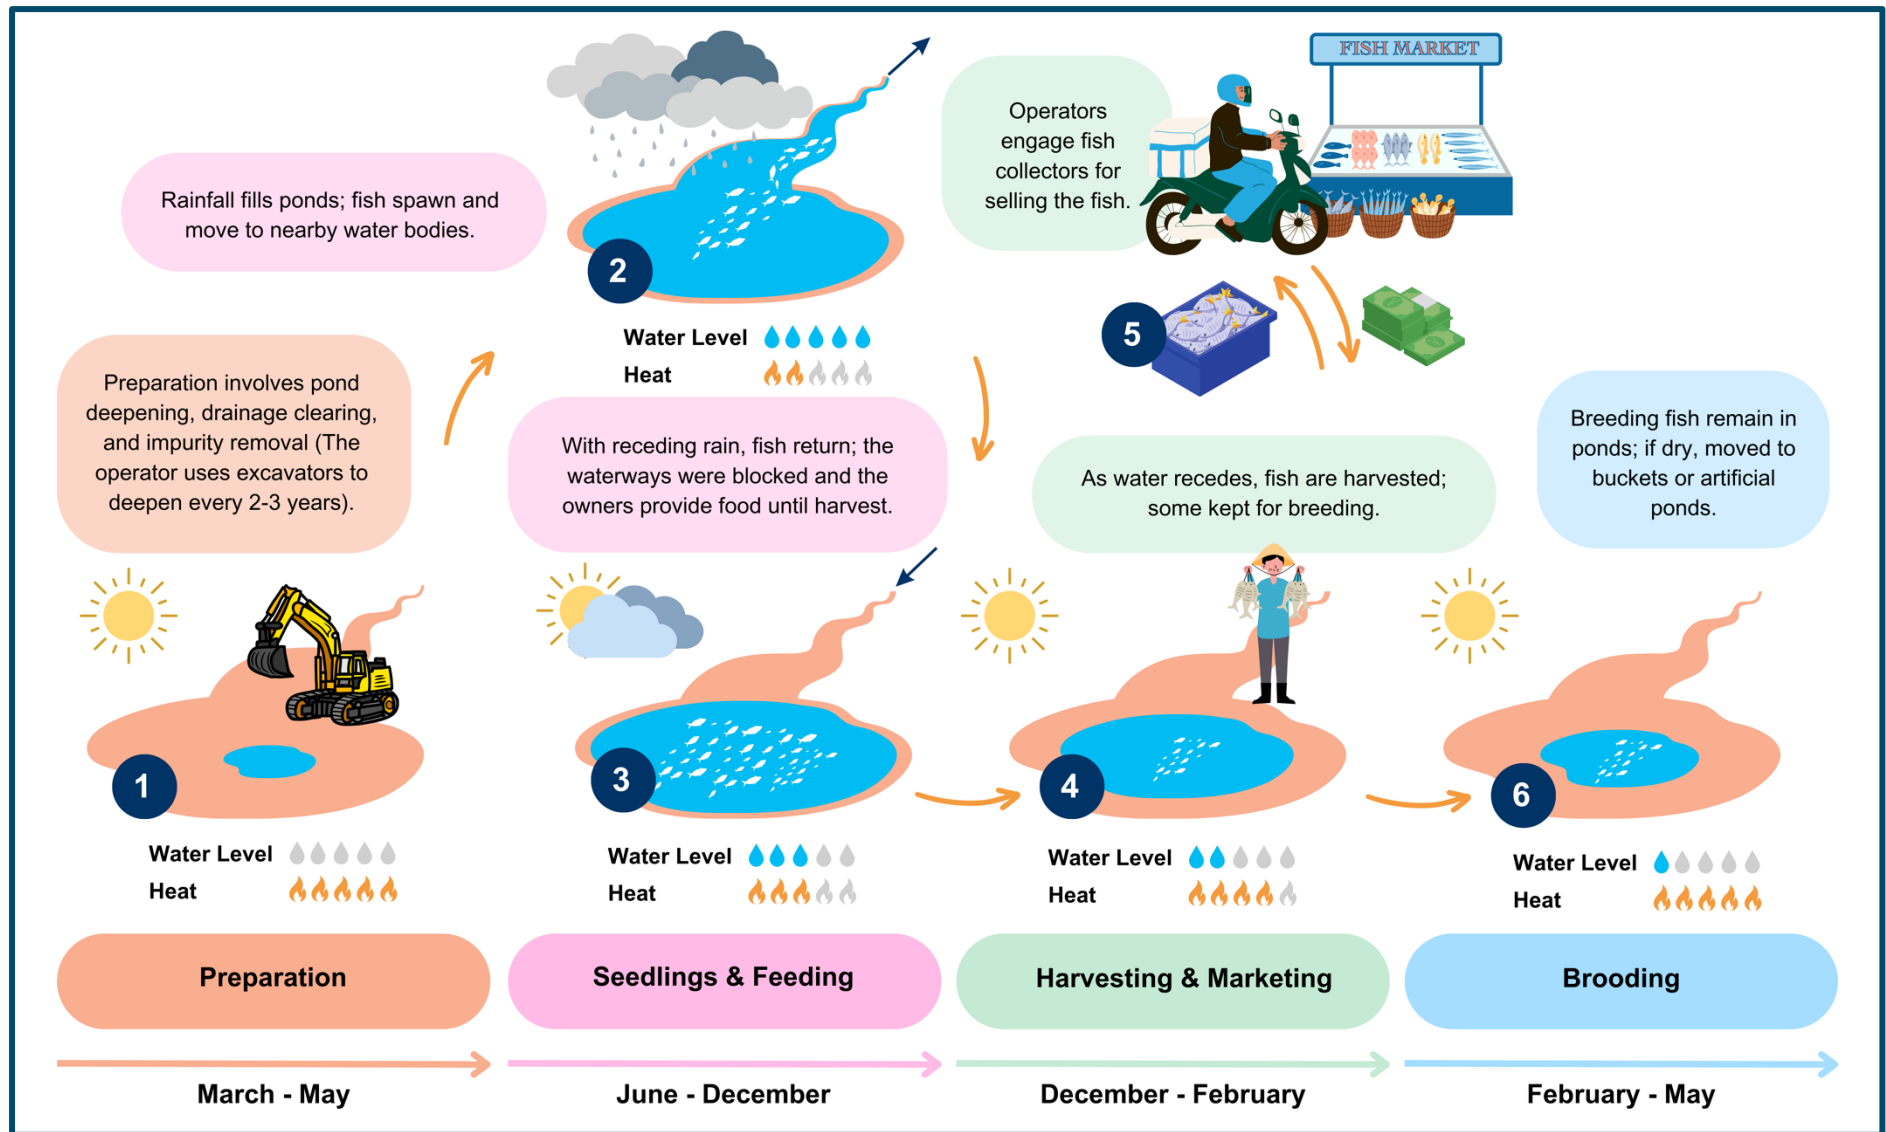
FISH MARKET

Rainfall fills ponds; fish spawn and move to nearby water bodies.

2

Water Level

Heat

Operators engage fish collectors for selling the fish.

5

Preparation involves pond deepening, drainage clearing, and impurity removal (The operator uses excavators to deepen every 2-3 years).

With receding rain, fish return; the waterways were blocked and the owners provide food until harvest.

As water recedes, fish are harvested; some kept for breeding.

Breeding fish remain in ponds; if dry, moved to buckets or artificial ponds.

1

Water Level

Heat

3

Water Level

Heat

4

Water Level

Heat

6

Water Level

Heat

Preparation

Seedlings & Feeding

Harvesting & Marketing

Brooding

March - May

June - December

December - February

February - May